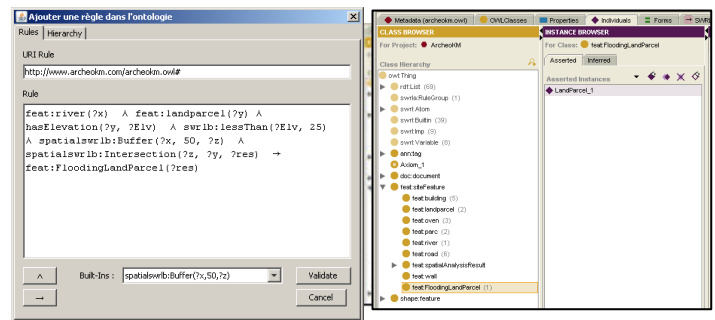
Ajouter une règle dans l'ontologie

Rules | Hierarchy

URI Rule

http://www.archeokm.com/archeokm.owl#

Rule

feat:river(?x) ∧ feat:landparcel(?y) ∧ hasElevation(?y, ?Elv) ∧ swrlb:lessThan(?Elv, 25) ∧ spatialswrlb:Buffer(?x, 50, ?z) ∧ spatialswrlb:Intersection(?z, ?y, ?res) → feat:FloodingLandParcel(?res)

∧

Built-Ins : spatialswrlb:Buffer(?x,50,?z)

Validate

→

Cancel

Metadata (archeokm.owl) | OWLClasses | Properties | Individuals | Forms | SWRL

CLASS BROWSER

For Project: ArcheoKM

Class Hierarchy

owl:Thing
rdf:List (65)
swrla:RuleGroup (1)
swrl:Atom
swrl:Builtin (39)
swrl:Imp (9)
swrl:Variable (8)
ann:tag
Axiom_1
doc:document
feat:siteFeature
feat:building (5)
feat:landparcel (2)
feat:oven (3)
feat:parc (2)
feat:river (1)
feat:road (8)
feat:spatialAnalysisResult
feat:wall
feat:FloodingLandParcel (1)
shape:feature

INSTANCE BROWSER

For Class: feat:FloodingLandParcel

Asserted | Inferred

Asserted Instances

LandParcel_1